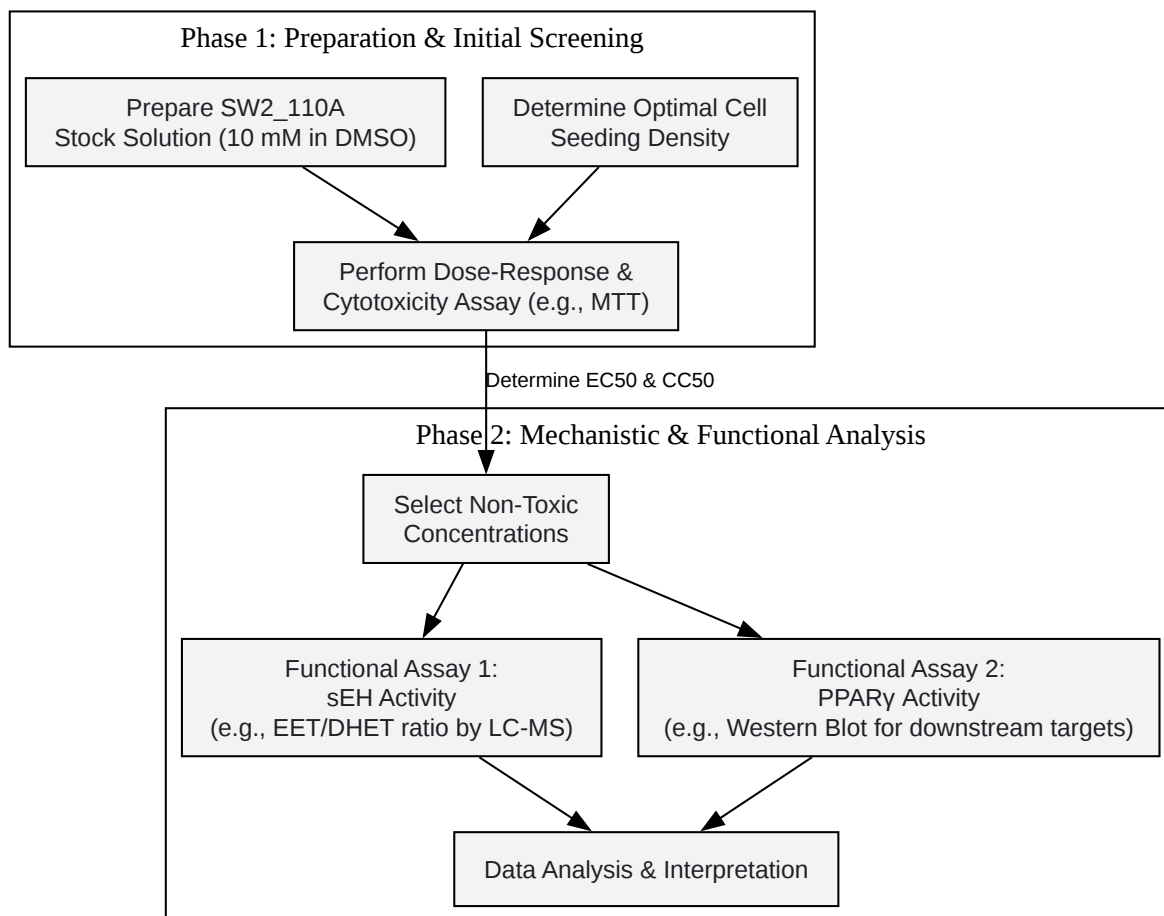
Phase 1: Preparation & Initial Screening

Prepare SW2_110A Stock Solution (10 mM in DMSO)

Determine Optimal Cell Seeding Density

Perform Dose-Response & Cytotoxicity Assay (e.g., MTT)

Determine EC50 & CC50

Phase 2: Mechanistic & Functional Analysis

Select Non-Toxic Concentrations

Functional Assay 1: sEH Activity (e.g., EET/DHET ratio by LC-MS)

Functional Assay 2: PPARγ Activity (e.g., Western Blot for downstream targets)

Data Analysis & Interpretation